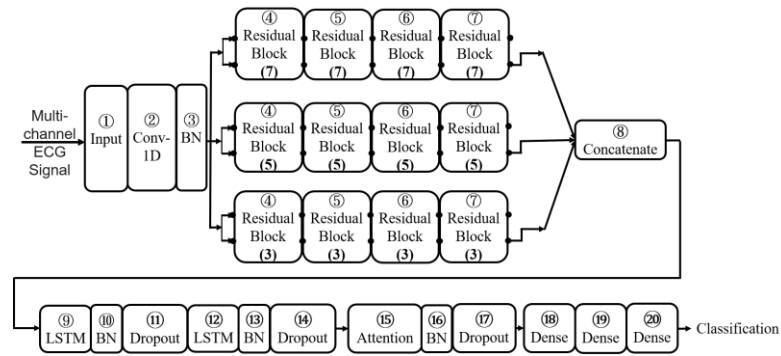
Multi-channel ECG Signal

① Input

② Conv-1D

③ BN

④ Residual Block (7)

⑤ Residual Block (7)

⑥ Residual Block (7)

⑦ Residual Block (7)

④ Residual Block (5)

⑤ Residual Block (5)

⑥ Residual Block (5)

⑦ Residual Block (5)

④ Residual Block (3)

⑤ Residual Block (3)

⑥ Residual Block (3)

⑦ Residual Block (3)

⑧ Concatenate

⑨ LSTM

⑩ BN

⑪ Dropout

⑫ LSTM

⑬ BN

⑭ Dropout

⑮ Attention

⑯ BN

⑰ Dropout

⑱ Dense

⑲ Dense

⑳ Dense

Classification